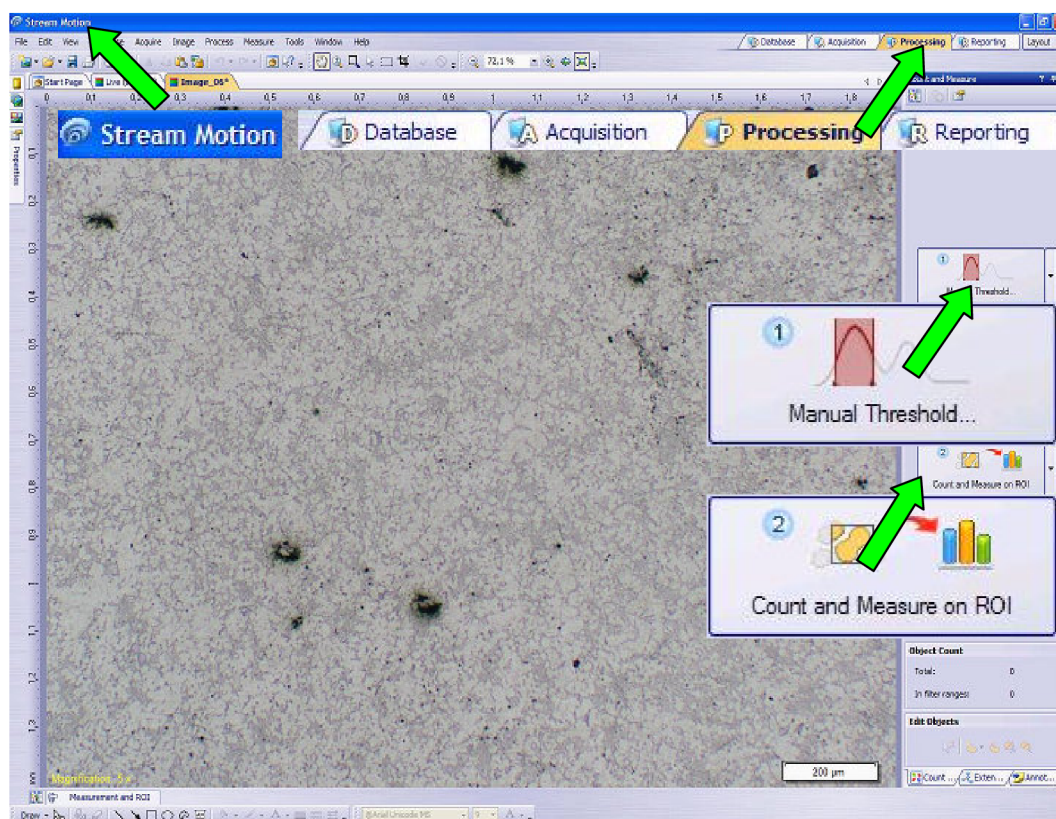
Stream Motion

File Edit View Acquire Image Process Measure Tools Window Help

Database Acquisition Processing Reporting Layout

72.1 %

Start Page Live Image_05*

Count and Measure

0 0.1 0.3 0.4 0.5 0.6 0.7 0.8 0.9 1 1.1 1.2 1.3 1.4 1.5 1.6 1.7 1.8

Properties

Stream Motion

Database

Acquisition

Processing

Reporting

0.1 0.2 0.3 0.4 0.5 0.6 0.7 0.8 0.9 1 1.1 1.2 1.3

Threshold...

1

Manual Threshold...

2

Count and Measure on ROI

2

Count and Measure on ROI

Object Count

Total: 0

In filter ranges: 0

Edit Objects

Magnification: 5 x

200 µm

Count ... Exten... Annot...

Measurement and ROI

Draw

Arial Unicode MS 9